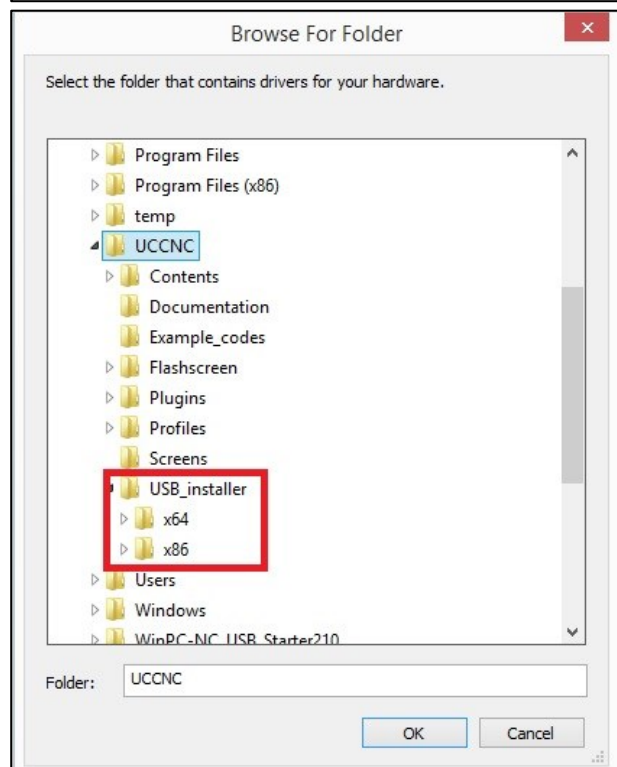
Browse For Folder

Select the folder that contains drivers for your hardware.

Program Files
Program Files (x86)
temp
UCCNC
Contents
Documentation
Example_codes
Flashscreen
Plugins
Profiles
Screens
USB_installer
x64
x86
Users
Windows
WinPC-NC USB Starter210

Folder: UCCNC

OK
Cancel